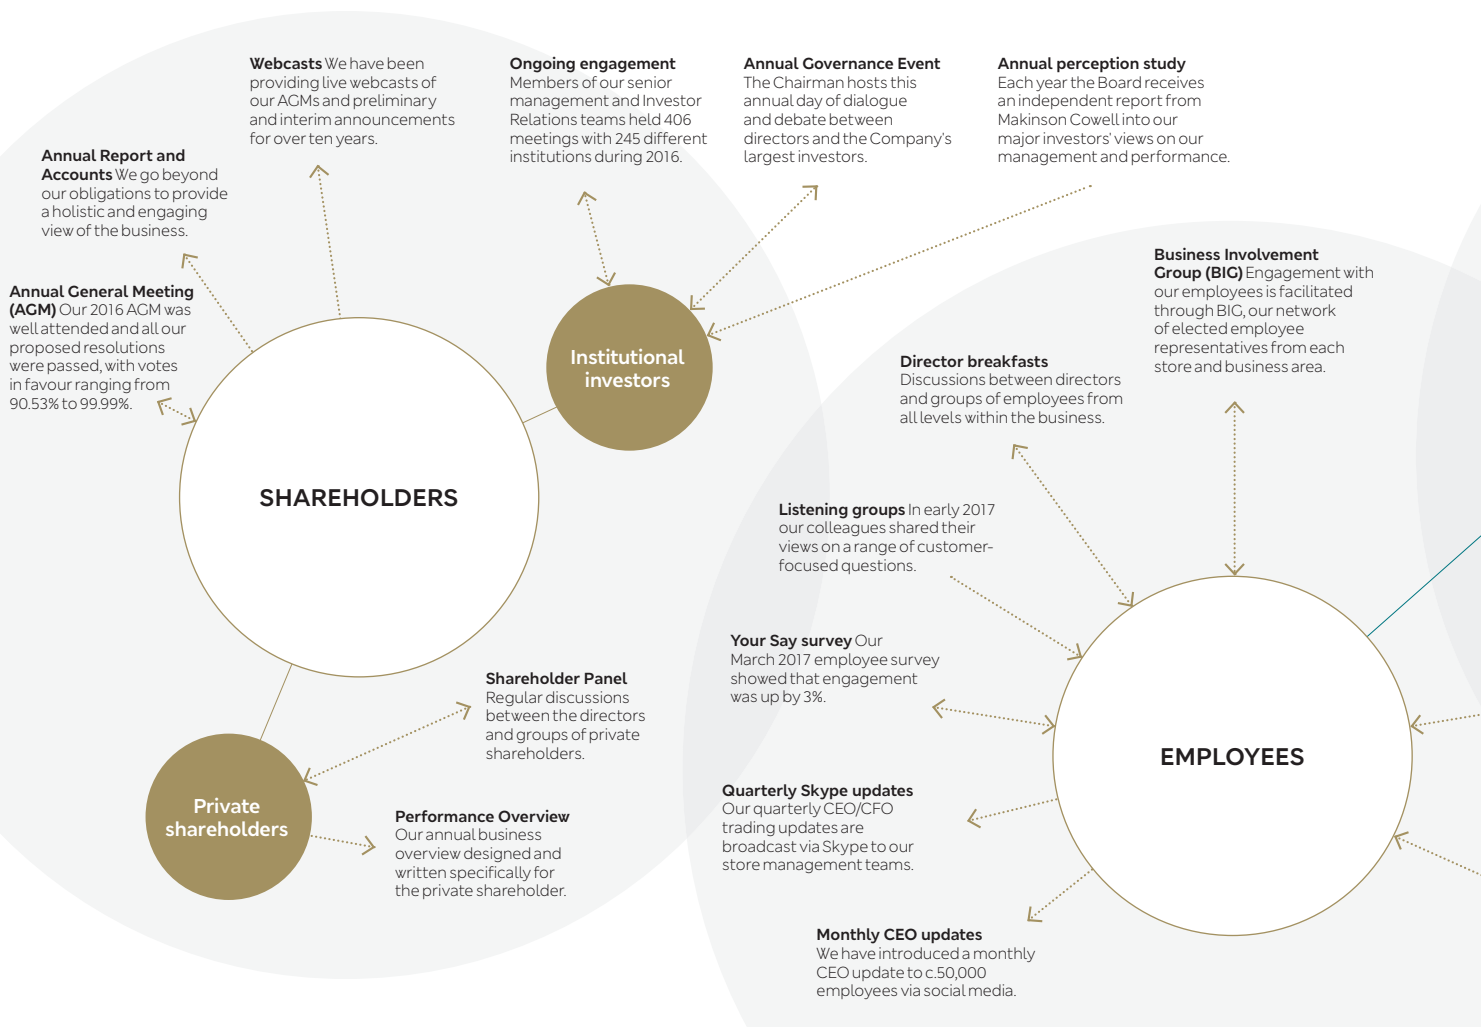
**Webcasts** We have been providing live webcasts of our AGMs and preliminary and interim announcements for over ten years.

**Ongoing engagement** Members of our senior management and Investor Relations teams held 406 meetings with 245 different institutions during 2016.

**Annual Governance Event** The Chairman hosts this annual day of dialogue and debate between directors and the Company's largest investors.

**Annual perception study** Each year the Board receives an independent report from Makinson Cowell into our major investors' views on our management and performance.

**Annual Report and Accounts** We go beyond our obligations to provide a holistic and engaging view of the business.

**Annual General Meeting (AGM)** Our 2016 AGM was well attended and all our proposed resolutions were passed, with votes in favour ranging from 90.53% to 99.99%.

Institutional investors

SHAREHOLDERS

**Business Involvement Group (BIG)** Engagement with our employees is facilitated through BIG, our network of elected employee representatives from each store and business area.

**Director breakfasts** Discussions between directors and groups of employees from all levels within the business.

**Listening groups** In early 2017 our colleagues shared their views on a range of customer-focused questions.

**Your Say survey** Our March 2017 employee survey showed that engagement was up by 3%.

**Shareholder Panel** Regular discussions between the directors and groups of private shareholders.

Private shareholders

**Performance Overview** Our annual business overview designed and written specifically for the private shareholder.

EMPLOYEES

**Quarterly Skype updates** Our quarterly CEO/CFO trading updates are broadcast via Skype to our store management teams.

**Monthly CEO updates** We have introduced a monthly CEO update to c.50,000 employees via social media.